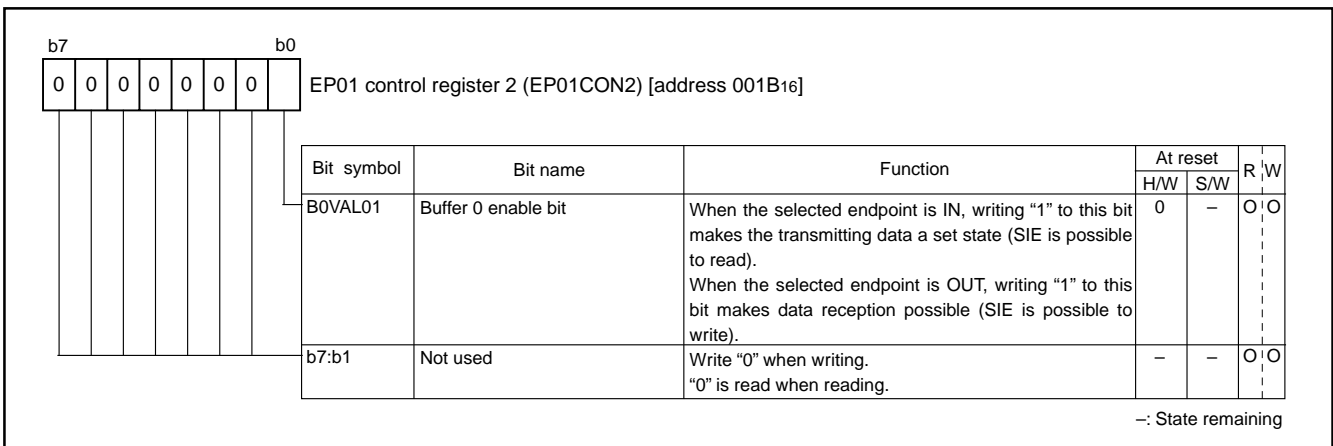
b7 b0

0 0 0 0 0 0 0

EP01 control register 2 (EP01CON2) [address 001B$_{16}$]

| Bit symbol | Bit name | Function | At reset H/W | At reset S/W | R | W |
|---|---|---|---|---|---|---|
| B0VAL01 | Buffer 0 enable bit | When the selected endpoint is IN, writing "1" to this bit makes the transmitting data a set state (SIE is possible to read). When the selected endpoint is OUT, writing "1" to this bit makes data reception possible (SIE is possible to write). | 0 | – | O | O |
| b7:b1 | Not used | Write "0" when writing. "0" is read when reading. | – | – | O | O |

–: State remaining